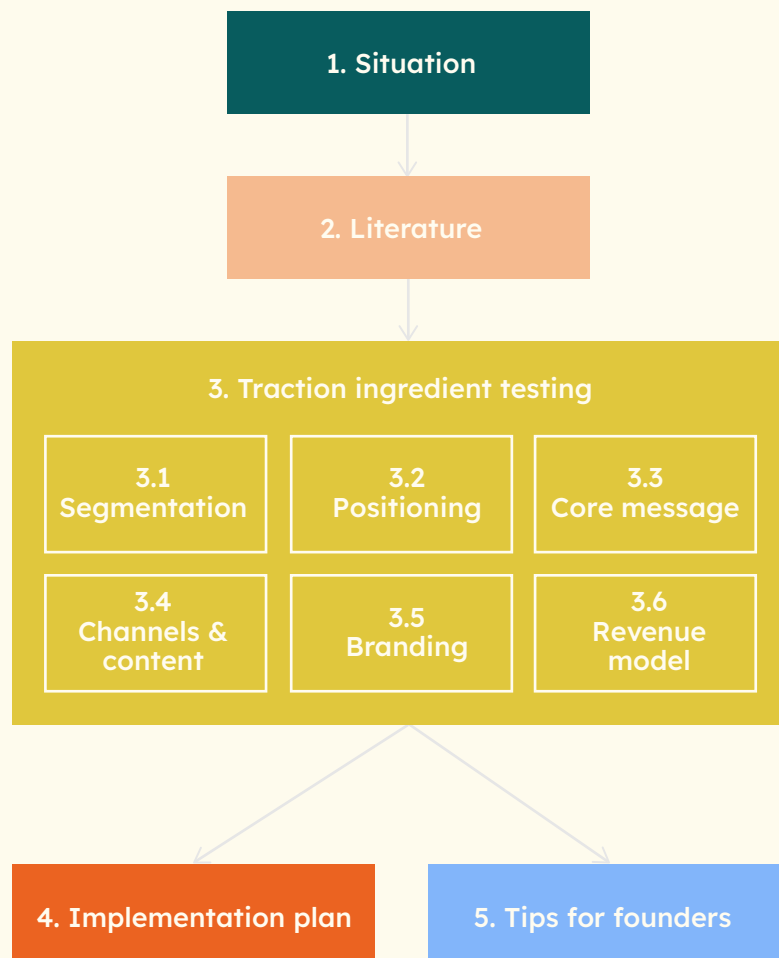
1. Situation

2. Literature

3. Traction ingredient testing

3.1 Segmentation

3.2 Positioning

3.3 Core message

3.4 Channels & content

3.5 Branding

3.6 Revenue model

4. Implementation plan

5. Tips for founders